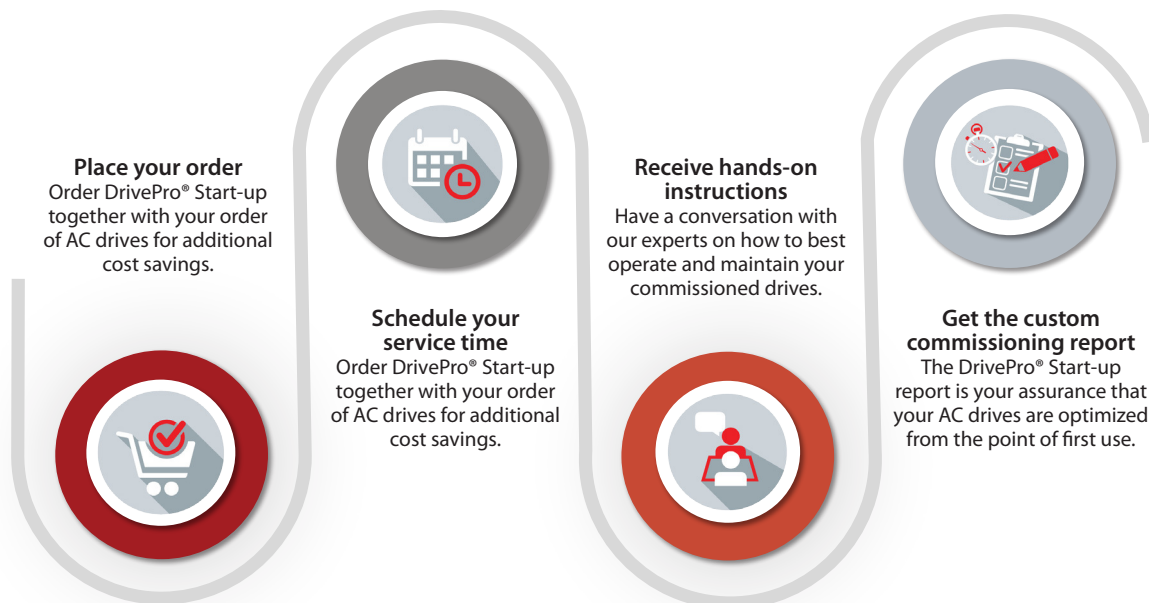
**Place your order**
Order DrivePro® Start-up together with your order of AC drives for additional cost savings.

**Schedule your service time**
Order DrivePro® Start-up together with your order of AC drives for additional cost savings.

**Receive hands-on instructions**
Have a conversation with our experts on how to best operate and maintain your commissioned drives.

**Get the custom commissioning report**
The DrivePro® Start-up report is your assurance that your AC drives are optimized from the point of first use.